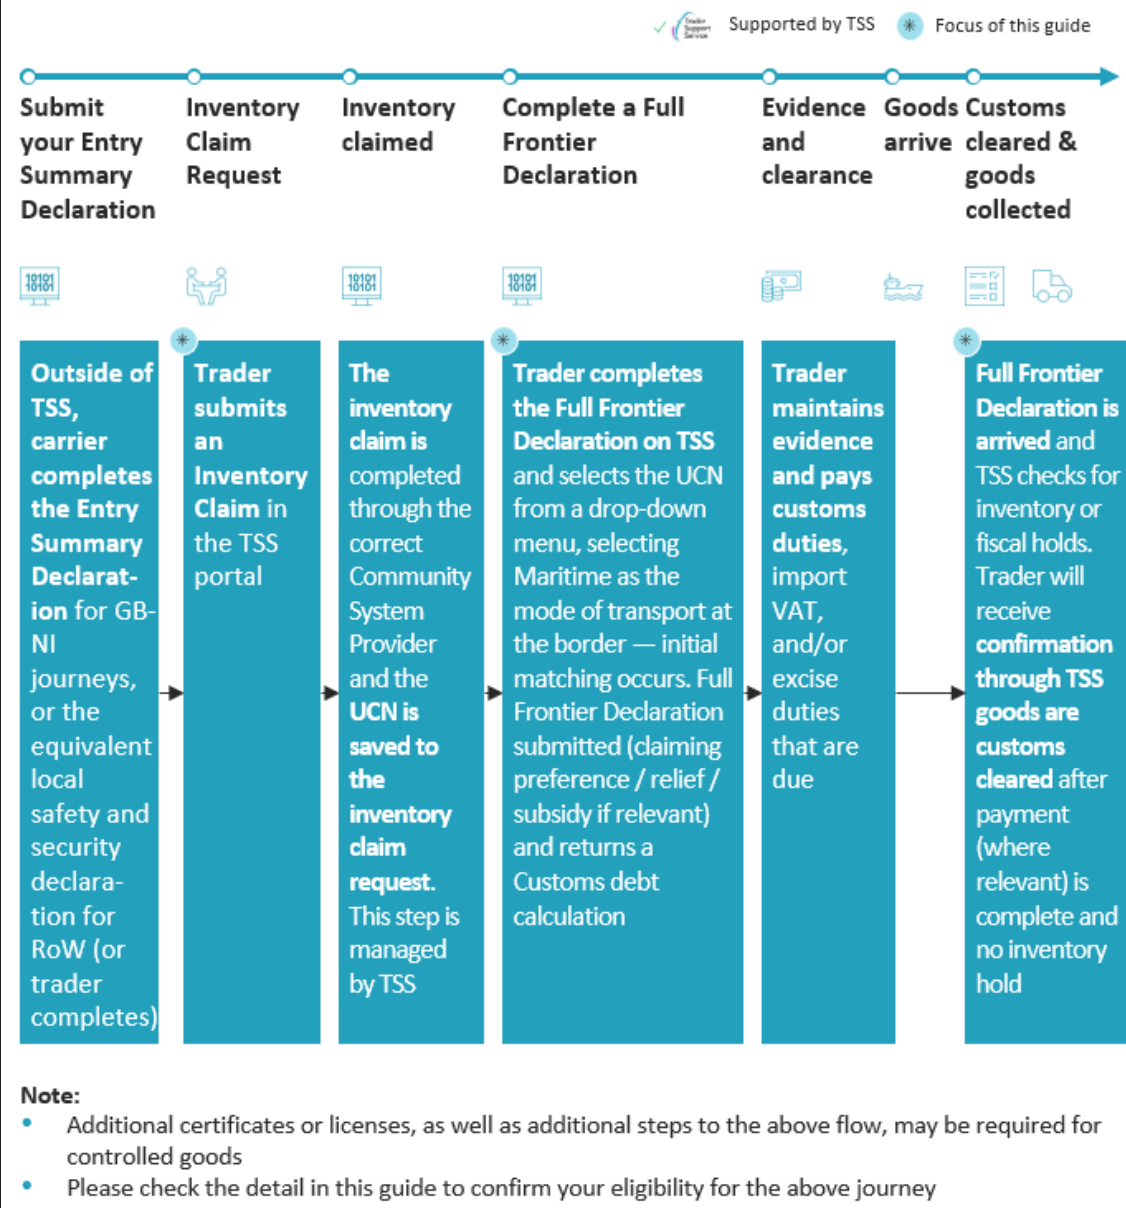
Supported by TSS
Focus of this guide

Submit your Entry Summary Declaration

Inventory Claim Request

Inventory claimed

Complete a Full Frontier Declaration

Evidence and clearance

Goods arrive

Customs cleared & goods collected

Outside of TSS, carrier completes the Entry Summary Declaration for GB-NI journeys, or the equivalent local safety and security declaration for RoW (or trader completes)

Trader submits an Inventory Claim in the TSS portal

The inventory claim is completed through the correct Community System Provider and the UCN is saved to the inventory claim request. This step is managed by TSS

Trader completes the Full Frontier Declaration on TSS and selects the UCN from a drop-down menu, selecting Maritime as the mode of transport at the border — initial matching occurs. Full Frontier Declaration submitted (claiming preference / relief / subsidy if relevant) and returns a Customs debt calculation

Trader maintains evidence and pays customs duties, import VAT, and/or excise duties that are due

Full Frontier Declaration is arrived and TSS checks for inventory or fiscal holds. Trader will receive confirmation through TSS goods are customs cleared after payment (where relevant) is complete and no inventory hold

Note:
• Additional certificates or licenses, as well as additional steps to the above flow, may be required for controlled goods
• Please check the detail in this guide to confirm your eligibility for the above journey